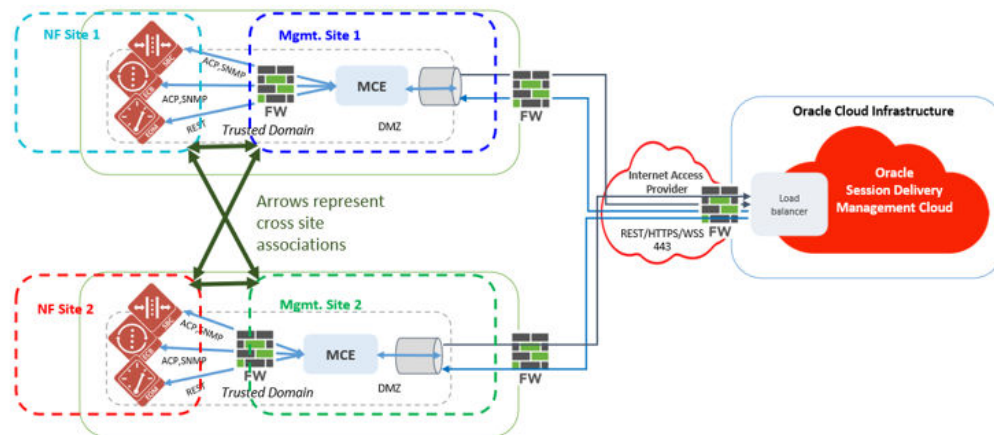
NF Site 1

Mgmt. Site 1

ACP,SNMP

ACP,SNMP

REST

FW

MCE

Trusted Domain

DMZ

FW

Oracle Cloud Infrastructure

Internet Access Provider

Load balancer

Oracle Session Delivery Management Cloud

REST/HTTPS/WSS 443

FW

Arrows represent cross site associations

NF Site 2

Mgmt. Site 2

ACP,SNMP

ACP,SNMP

REST

FW

MCE

Trusted Domain

DMZ

FW